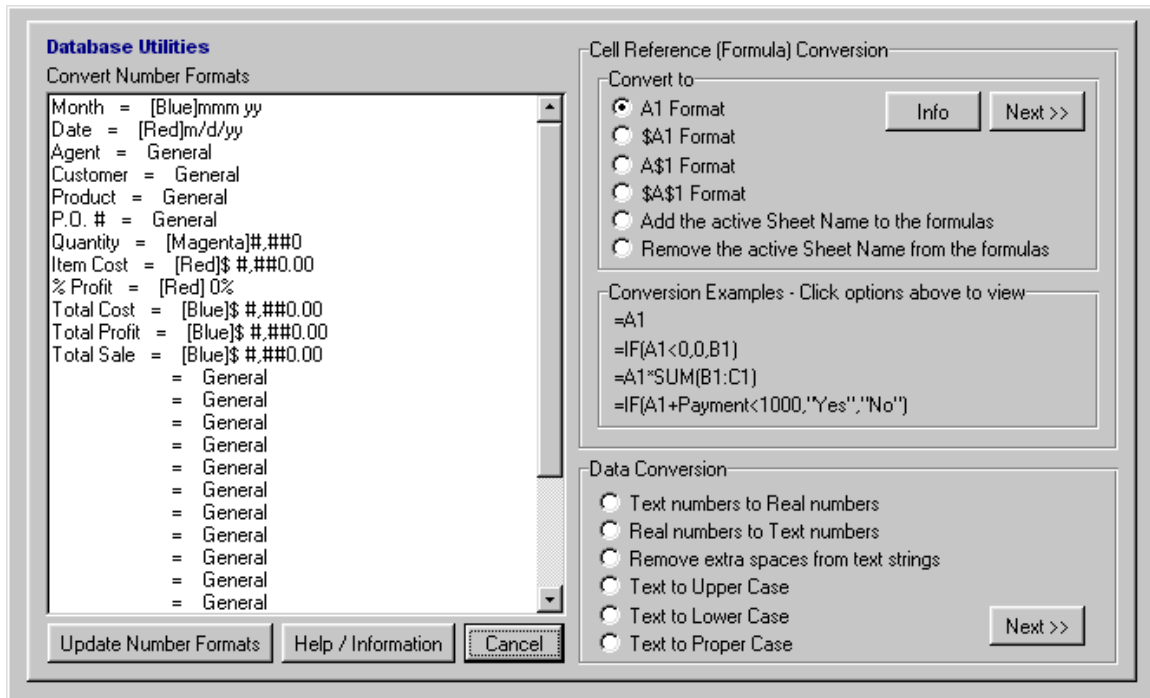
Database Utilities
Convert Number Formats

Month = [Blue]mmm yy
Date = [Red]m/d/yy
Agent = General
Customer = General
Product = General
P.O. # = General
Quantity = [Magenta]#,##0
Item Cost = [Red]$ #,##0.00
% Profit = [Red] 0%
Total Cost = [Blue]$ #,##0.00
Total Profit = [Blue]$ #,##0.00
Total Sale = [Blue]$ #,##0.00
= General
= General
= General
= General
= General
= General
= General
= General
= General
= General
= General

Update Number Formats
Help / Information
Cancel

Cell Reference (Formula) Conversion
Convert to
A1 Format
$A1 Format
A$1 Format
$A$1 Format
Add the active Sheet Name to the formulas
Remove the active Sheet Name from the formulas
Info
Next >>

Conversion Examples - Click options above to view
=A1
=IF(A1<0,0,B1)
=A1*SUM(B1:C1)
=IF(A1+Payment<1000,"Yes","No")

Data Conversion
Text numbers to Real numbers
Real numbers to Text numbers
Remove extra spaces from text strings
Text to Upper Case
Text to Lower Case
Text to Proper Case
Next >>